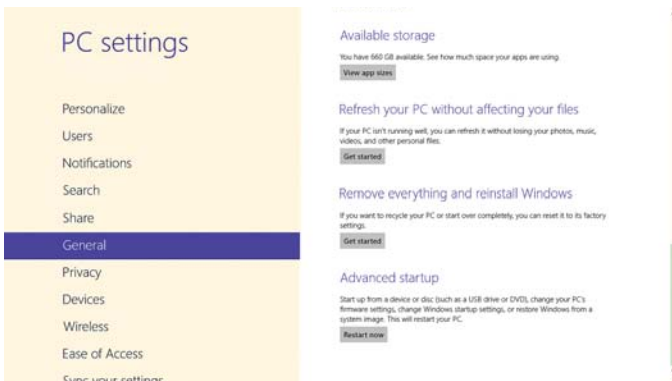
PC settings

Personalize
Users
Notifications
Search
Share
General
Privacy
Devices
Wireless
Ease of Access
Sync your settings

Available storage
You have 660 GB available. See how much space your apps are using.
View app sizes

Refresh your PC without affecting your files
If your PC isn't running well, you can refresh it without losing your photos, music, videos, and other personal files.
Get started

Remove everything and reinstall Windows
If you want to recycle your PC or start over completely, you can reset it to its factory settings.
Get started

Advanced startup
Start up from a device or disc (such as a USB drive or DVD), change your PC's firmware settings, change Windows startup settings, or restore Windows from a system image. This will restart your PC.
Restart now